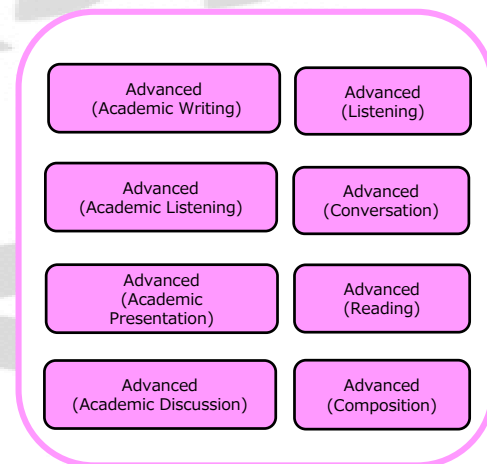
Advanced
(Academic Writing)

Advanced
(Listening)

Advanced
(Academic Listening)

Advanced
(Conversation)

Advanced
(Academic Presentation)

Advanced
(Reading)

Advanced
(Academic Discussion)

Advanced
(Composition)